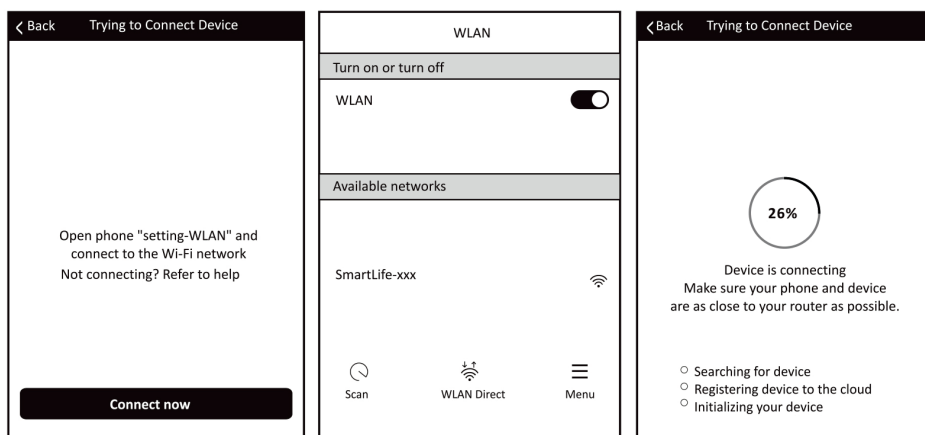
< Back Trying to Connect Device

Open phone "setting-WLAN" and connect to the Wi-Fi network
Not connecting? Refer to help

Connect now

WLAN

Turn on or turn off

WLAN

Available networks

SmartLife-xxx

Scan

WLAN Direct

Menu

< Back Trying to Connect Device

26%

Device is connecting
Make sure your phone and device are as close to your router as possible.

○ Searching for device
○ Registering device to the cloud
○ Initializing your device